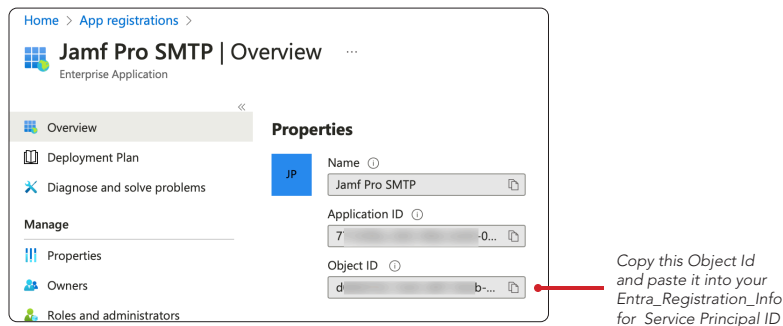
Home > App registrations >

Jamf Pro SMTP | Overview ...

Enterprise Application

«

Overview

Deployment Plan

Diagnose and solve problems

Manage

Properties

Owners

Roles and administrators

Properties

JP

Name ⓘ

Jamf Pro SMTP

Application ID ⓘ

7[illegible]-0...

Object ID ⓘ

d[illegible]b-...

Copy this Object Id and paste it into your Entra_Registration_Info for Service Principal ID